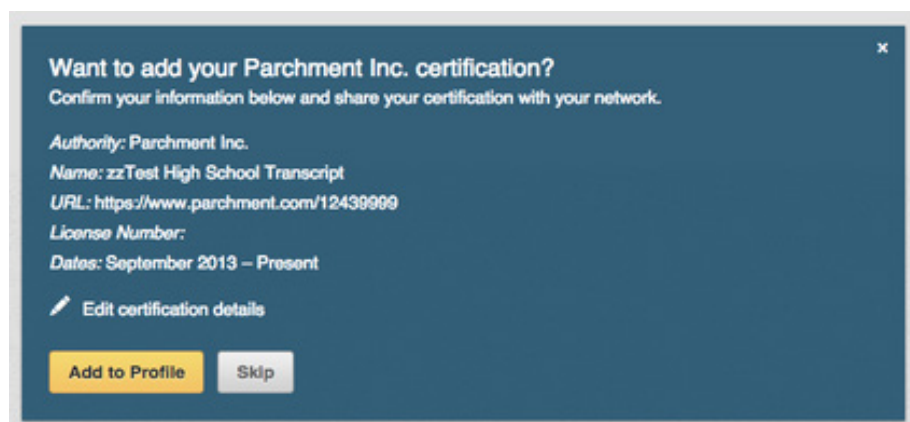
×

Want to add your Parchment Inc. certification?
Confirm your information below and share your certification with your network.

Authority: Parchment Inc.
Name: zzTest High School Transcript
URL: https://www.parchment.com/12439999
License Number:
Dates: September 2013 – Present

Edit certification details

Add to Profile
Skip